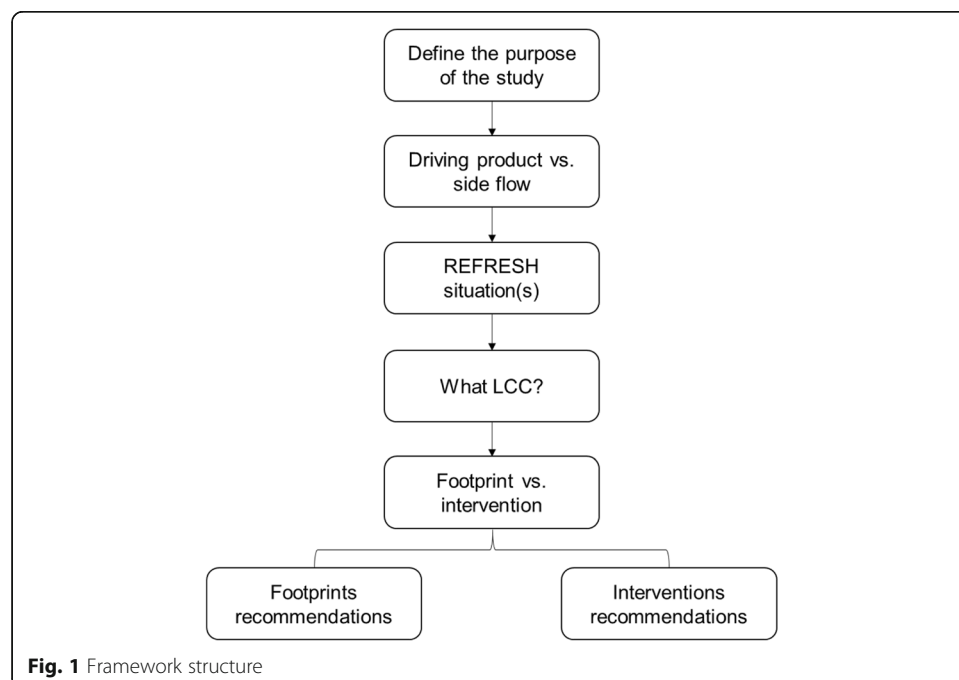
Define the purpose of the study

Driving product vs. side flow

REFRESH situation(s)

What LCC?

Footprint vs. intervention

Footprints recommendations

Interventions recommendations

**Fig. 1** Framework structure